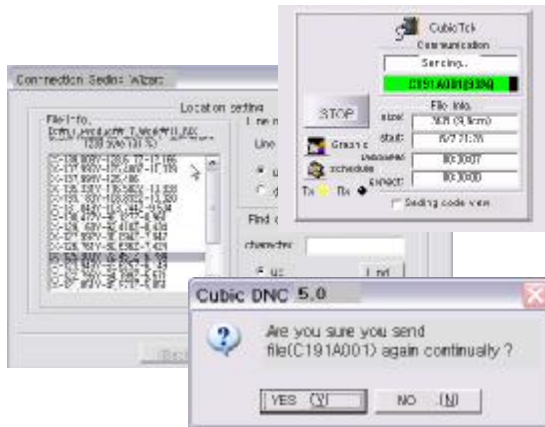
Connection Sedno Wizard

File info.

Location setting

Line

character

Find

CubicTek
Communication
Sending..
C191A001(93%)

STOP

File info.
size: 
start: 
elapsed
expect

Graph
schedule
Tx Rx

Sending code view

Cubic DNC 5.0

Are you sure you send file(C191A001) again continually ?

YES (Y)
NO (N)